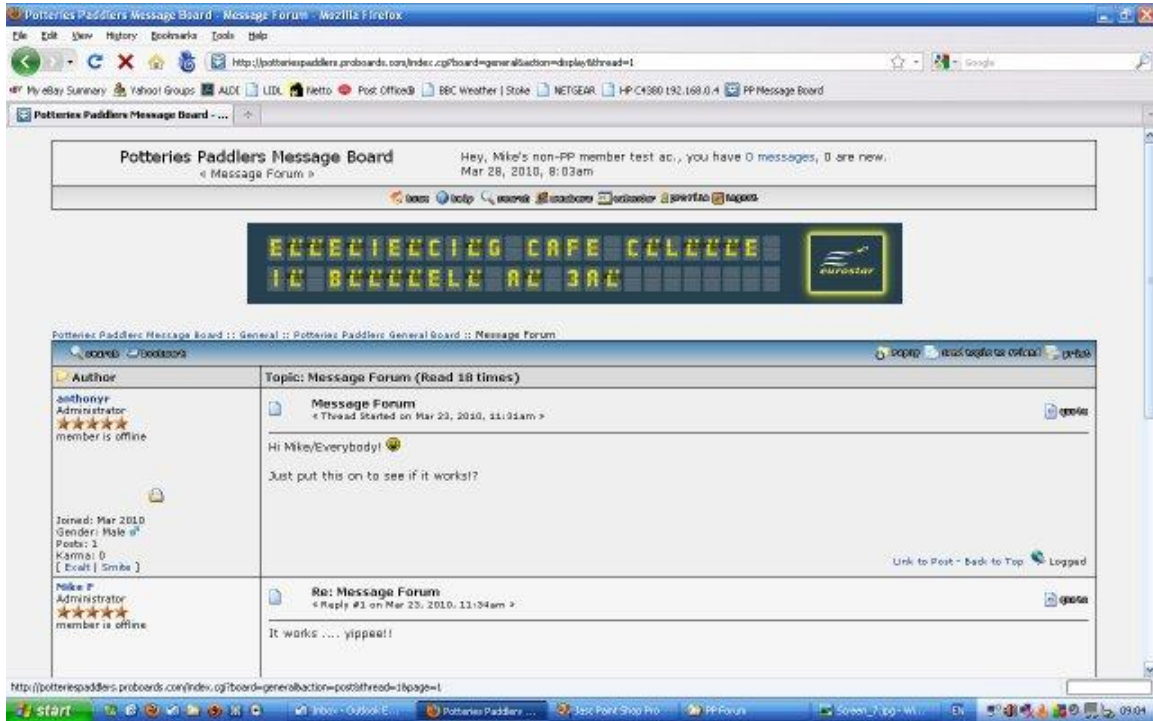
Potteries Paddlers Message Board - Message Forum - Mozilla Firefox

File Edit View History Bookmarks Tools Help

http://potteriespaddlers.proboards.com/index.cgi?board=general&action=display&thread=1

Google

My eBay Summary Yahoo! Groups ALDI LIDL Netto Post Office® BBC Weather | Stoke NETGEAR HP C4380 192.168.0.4 PP Message Board

Potteries Paddlers Message Board - ...

Potteries Paddlers Message Board
« Message Forum »

Hey, Mike's non-PP member test ac., you have 0 messages, 0 are new.
Mar 28, 2010, 8:03am

home help search members calendar profile logout

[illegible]

eurostar

Potteries Paddlers Message Board :: General :: Potteries Paddlers General Board :: Message Forum

search bookmark

reply send topic to friend print

| Author | Topic: Message Forum (Read 18 times) |
|---|---|
| anthonyr<br>Administrator<br>member is offline<br><br>Joined: Mar 2010<br>Gender: Male<br>Posts: 1<br>Karma: 0<br>[ Exalt \| Smite ] | Message Forum<br>« Thread Started on Mar 23, 2010, 11:31am »<br>quote<br><br>Hi Mike/Everybody!<br><br>Just put this on to see if it works!?<br><br>Link to Post - Back to Top Logged |
| Mike F<br>Administrator<br>member is offline | Re: Message Forum<br>« Reply #1 on Mar 23, 2010, 11:34am »<br>quote<br><br>It works .... yippee!! |

http://potteriespaddlers.proboards.com/index.cgi?board=general&action=post&thread=1&page=1

start

Inbox - Outlook E... Potteries Paddlers ... Jasc Paint Shop Pro PP Forum Screen_7.jpg - Wi...

EN 09:04